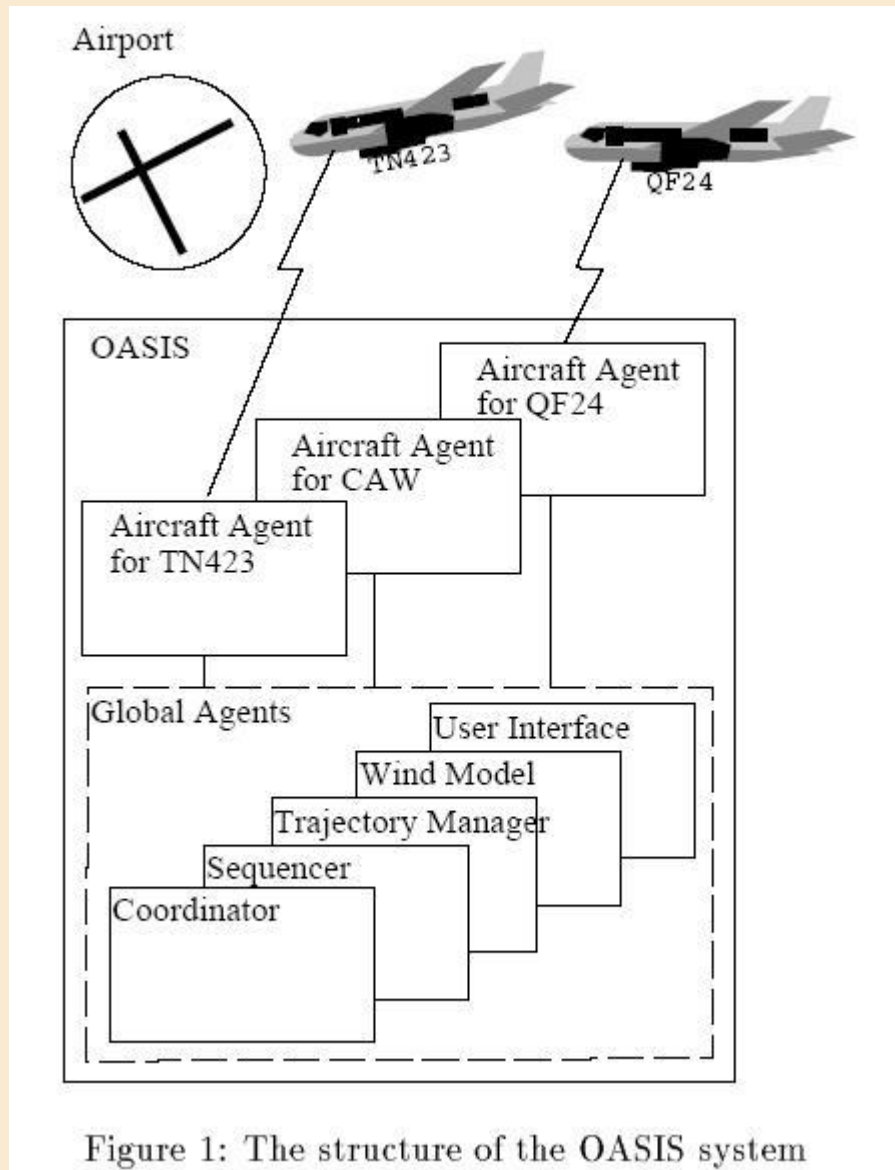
Airport

TN423

QF24

OASIS

Aircraft Agent for QF24

Aircraft Agent for CAW

Aircraft Agent for TN423

Global Agents

User Interface

Wind Model

Trajectory Manager

Sequencer

Coordinator

Figure 1: The structure of the OASIS system